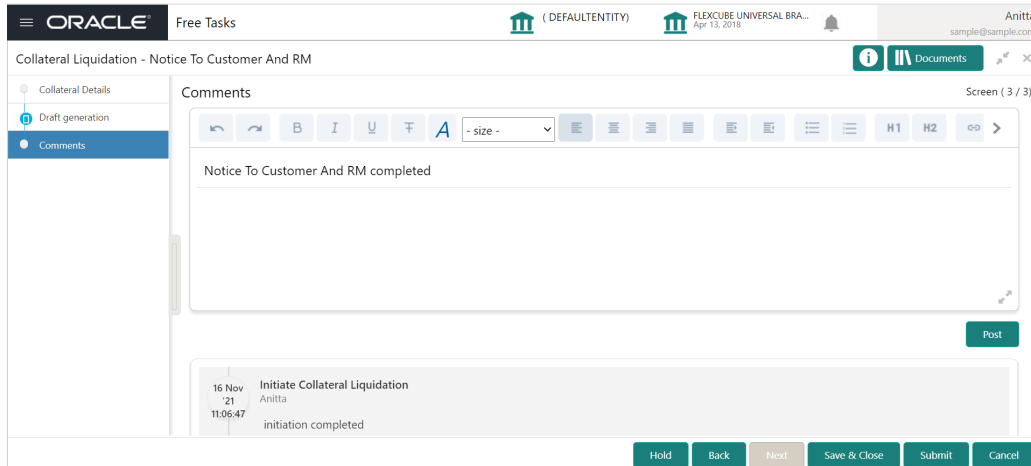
ORACLE Free Tasks ( DEFAULTENTITY) FLEXCUBE UNIVERSAL BRA... Apr 13, 2018 Anitt sample@sample.cor

Collateral Liquidation - Notice To Customer And RM

Documents

Collateral Details
Draft generation
Comments

Comments

Screen ( 3 / 3)

B I U A - size - H1 H2

Notice To Customer And RM completed

Post

16 Nov '21 11:06:47

Initiate Collateral Liquidation
Anitta
initiation completed

Hold Back Next Save & Close Submit Cancel